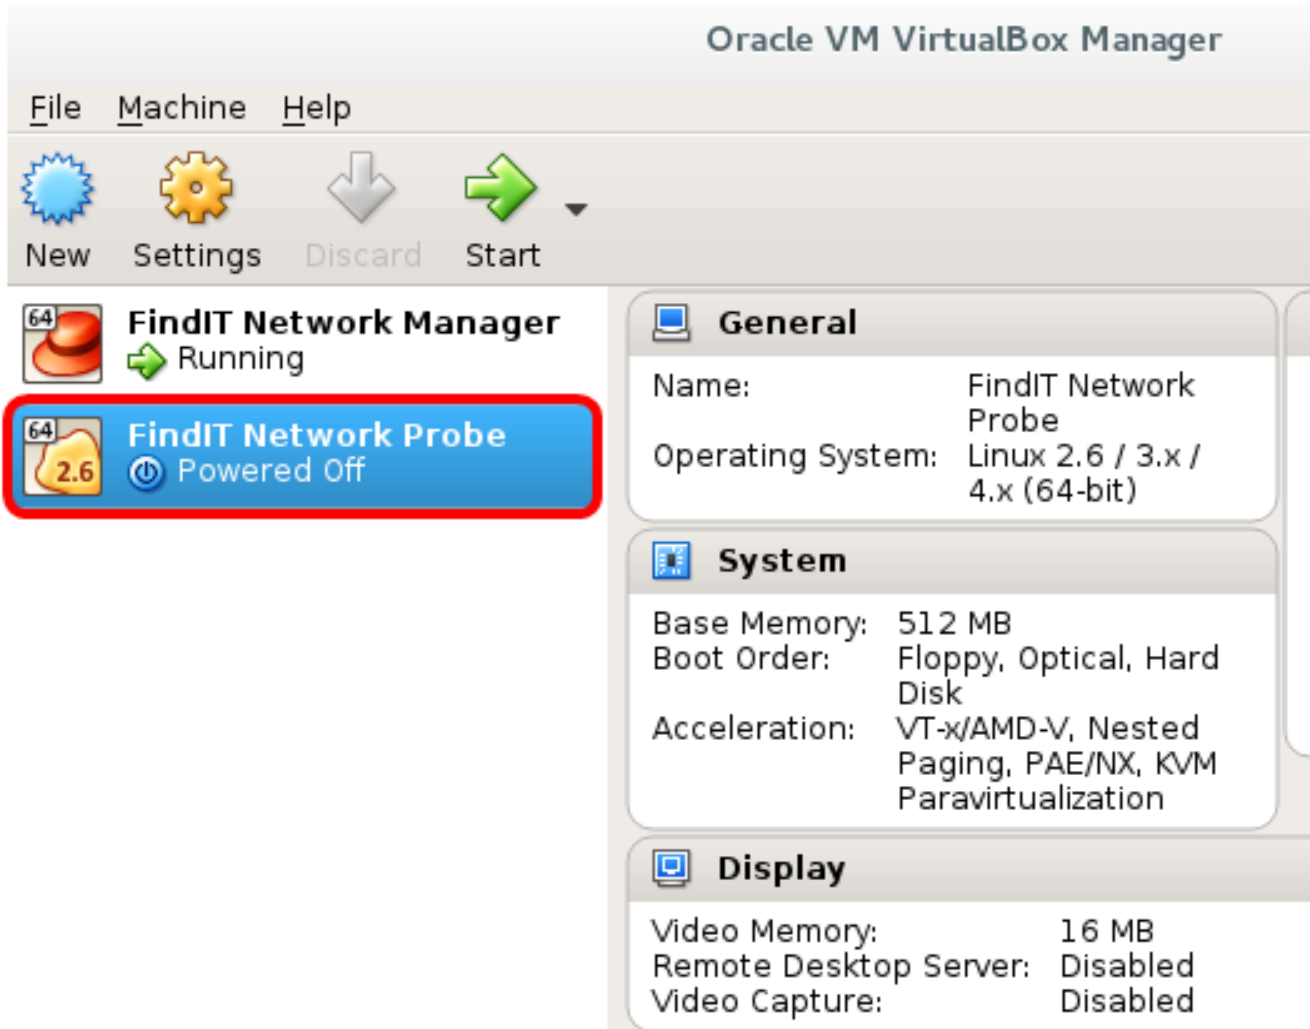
Oracle VM VirtualBox Manager

File Machine Help

New Settings Discard Start

64
FindIT Network Manager
Running

64
2.6
FindIT Network Probe
Powered Off

General

| | |
|---|---|
| Name: | FindIT Network Probe |
| Operating System: | Linux 2.6 / 3.x / 4.x (64-bit) |

System

| | |
|---|---|
| Base Memory: | 512 MB |
| Boot Order: | Floppy, Optical, Hard Disk |
| Acceleration: | VT-x/AMD-V, Nested Paging, PAE/NX, KVM Paravirtualization |

Display

| | |
|---|---|
| Video Memory: | 16 MB |
| Remote Desktop Server: | Disabled |
| Video Capture: | Disabled |